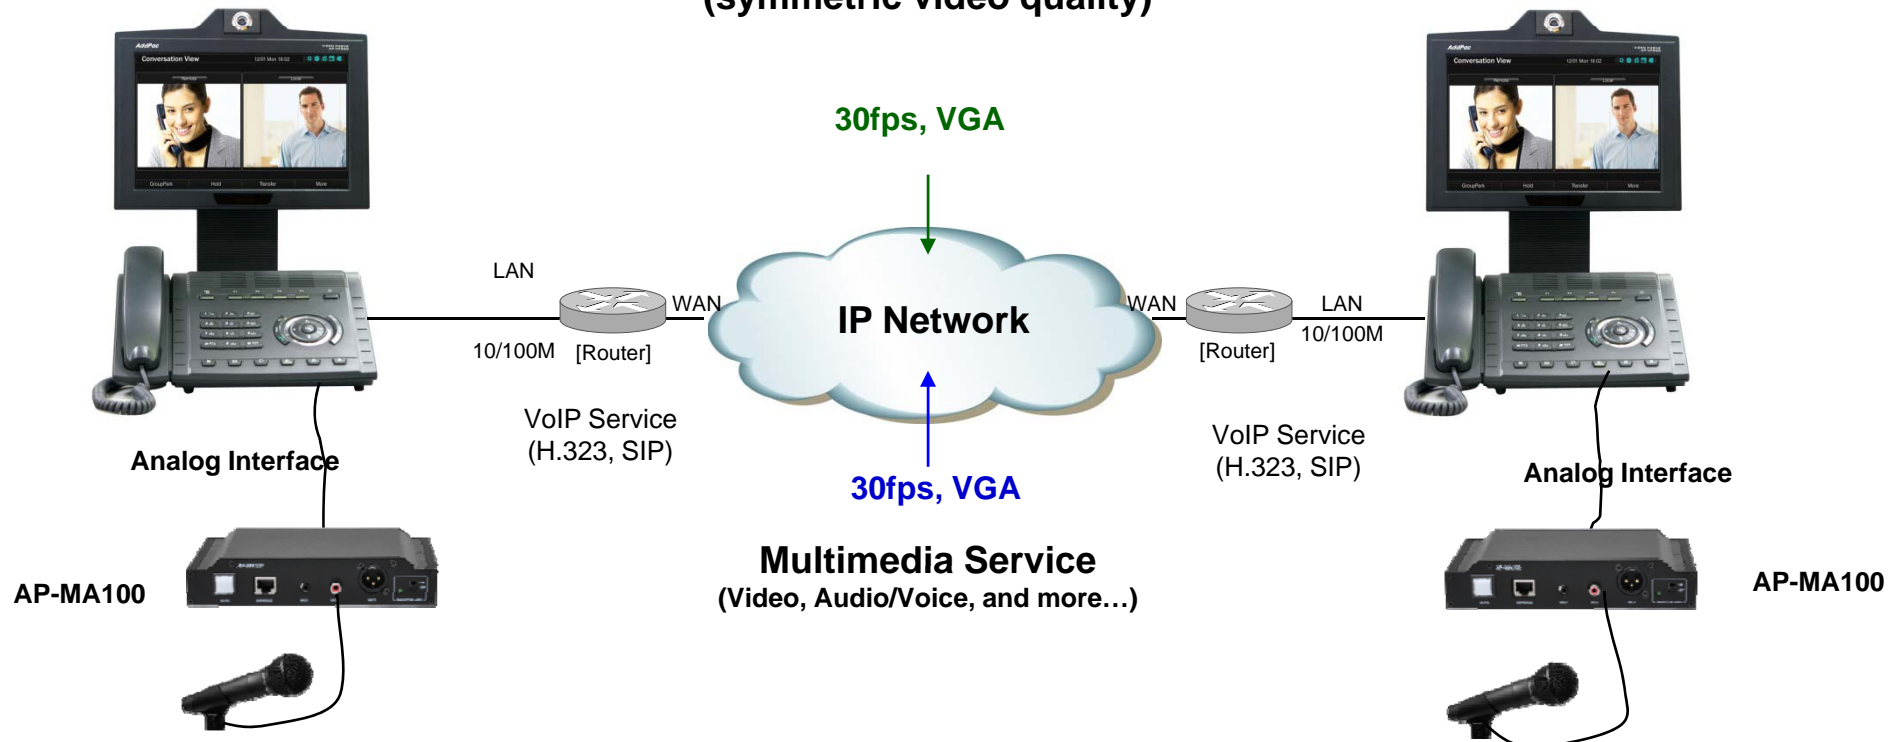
(symmetric video quality)

AddPac
Conversation View
GroupPark Hold Transfer More

30fps, VGA

LAN
WAN
10/100M [Router]
IP Network
WAN
LAN
[Router] 10/100M

AddPac
Conversation View
GroupPark Hold Transfer More

VoIP Service
(H.323, SIP)

VoIP Service
(H.323, SIP)

Analog Interface

30fps, VGA

Analog Interface

AP-MA100

Multimedia Service
(Video, Audio/Voice, and more…)

AP-MA100